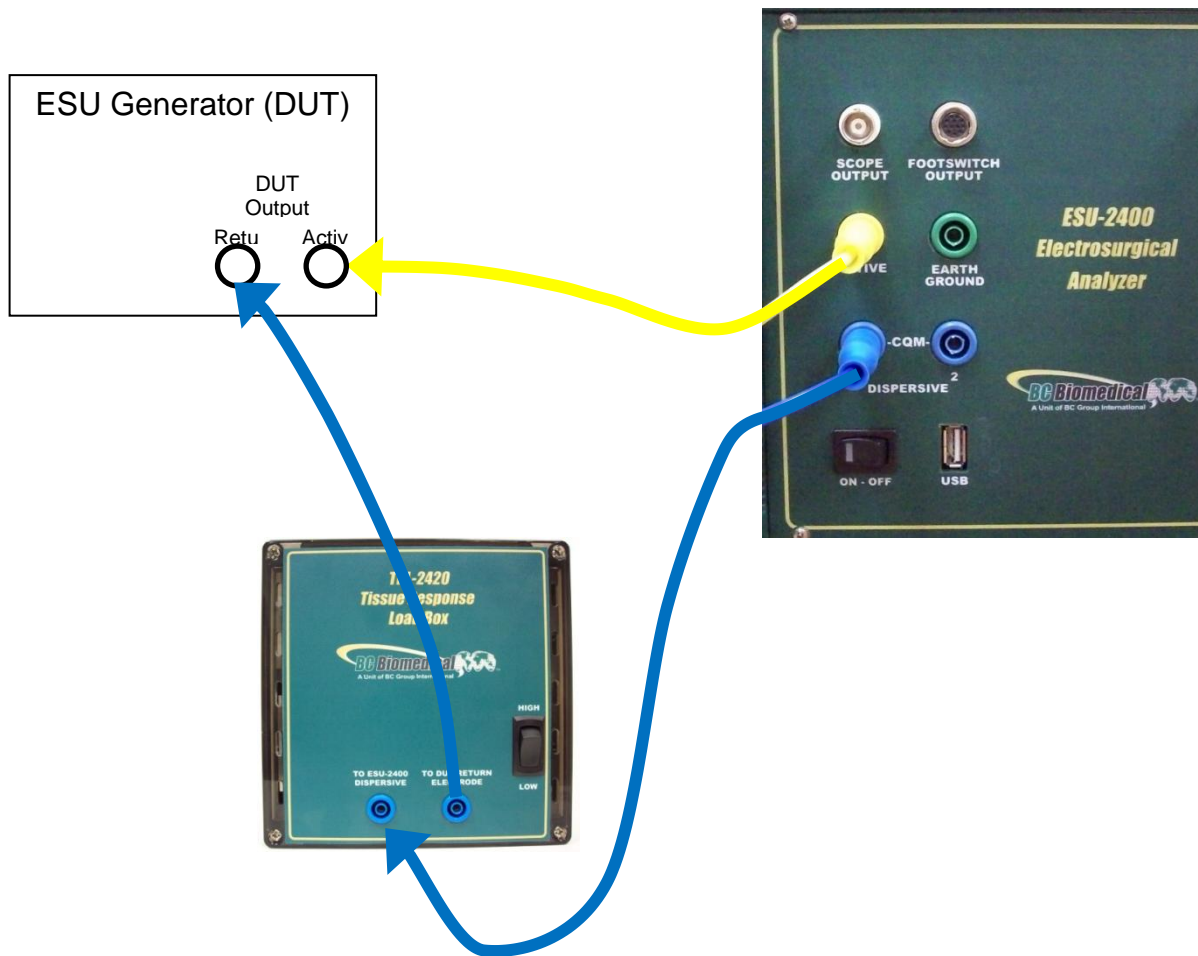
ESU Generator (DUT)

DUT Output

Retu

Activ

SCOPE OUTPUT

FOOTSWITCH OUTPUT

ESU-2400 Electrosurgical Analyzer

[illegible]IVE

EARTH GROUND

-CQM-

DISPERSIVE

2

BC Biomedical

A Unit of BC Group International

ON - OFF

USB

T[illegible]-2420 Tissue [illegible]esponse Loa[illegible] Box

BC Biomedical

A Unit of BC Group International

HIGH

LOW

TO ESU-2400 DISPERSIVE

TO DU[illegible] RETURN ELE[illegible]RODE